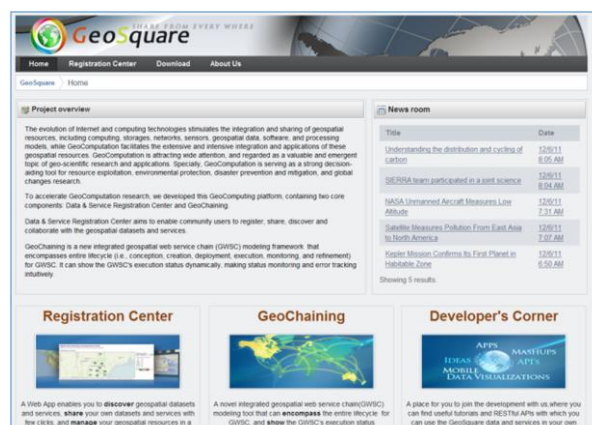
GeoSquare
SHARE FROM EVERY WHERE

Home Registration Center Download About Us

GeoSquare 〉 Home

Project overview

The evolution of Internet and computing technologies stimulates the integration and sharing of geospatial resources, including computing, storages, networks, sensors, geospatial data, software, and processing models, while GeoComputation facilitates the extensive and intensive integration and applications of these geospatial resources. GeoComputation is attracting wide attention, and regarded as a valuable and emergent topic of geo-scientific research and applications. Specially, GeoComputation is serving as a strong decision-aiding tool for resource exploitation, environmental protection, disaster prevention and mitigation, and global changes research.

To accelerate GeoComputation research, we developed this GeoComputing platform, containing two core components: Data & Service Registration Center and GeoChaining.

Data & Service Registration Center aims to enable community users to register, share, discover and collaborate with the geospatial datasets and services.

GeoChaining is a new integrated geospatial web service chain (GWSC) modeling framework. that encompasses entire lifecycle (i.e., conception, creation, deployment, execution, monitoring, and refinement) for GWSC. It can show the GWSC's execution status dynamically, making status monitoring and error tracking intuitively.

News room

| Title | Date |
|---|---|
| Understanding the distribution and cycling of carbon | 12/6/11 8:05 AM |
| SIERRA team participated in a joint science | 12/6/11 8:04 AM |
| NASA Unmanned Aircraft Measures Low Altitude | 12/6/11 7:31 AM |
| Satellite Measures Pollution From East Asia to North America | 12/6/11 7:07 AM |
| Kepler Mission Confirms Its First Planet in Habitable Zone | 12/6/11 6:50 AM |

Showing 5 results

Registration Center

A Web App enables you to discover geospatial datasets and services, share your own datasets and services with few clicks, and manage your geospatial resources in a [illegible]

GeoChaining

A novel integrated geospatial web service chain(GWSC) modeling tool that can encompass the entire lifecycle for GWSC, and show the GWSC's execution status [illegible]

Developer's Corner

APPS IDEAS MASHUPS APIS MOBILE DATA VISUALIZATIONS

A place for you to join the development with us,where you can find useful tutorials and RESTful APIs with which you can use the GeoSquare data and services in your own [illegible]